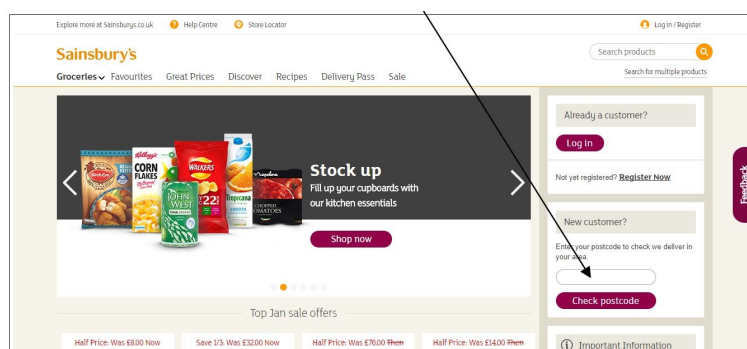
Explore more at Sainsburys.co.uk   Help Centre   Store Locator   Log in / Register

Sainsbury's

Search products

Search for multiple products

Groceries Favourites Great Prices Discover Recipes Delivery Pass Sale

CORN FLAKES   WALKERS   JOHN WEST   Tropicana   CHOPPED TOMATOES

Stock up

Fill up your cupboards with our kitchen essentials

Shop now

Already a customer?

Log in

Not yet registered? Register Now

New customer?

Enter your postcode to check we deliver in your area

Check postcode

Feedback

Top Jan sale offers

Half Price: Was £8.00 Now

Save 1/3: Was £32.00 Now

Half Price: Was £76.00 Then

Half Price: Was £14.00 Then

Important Information